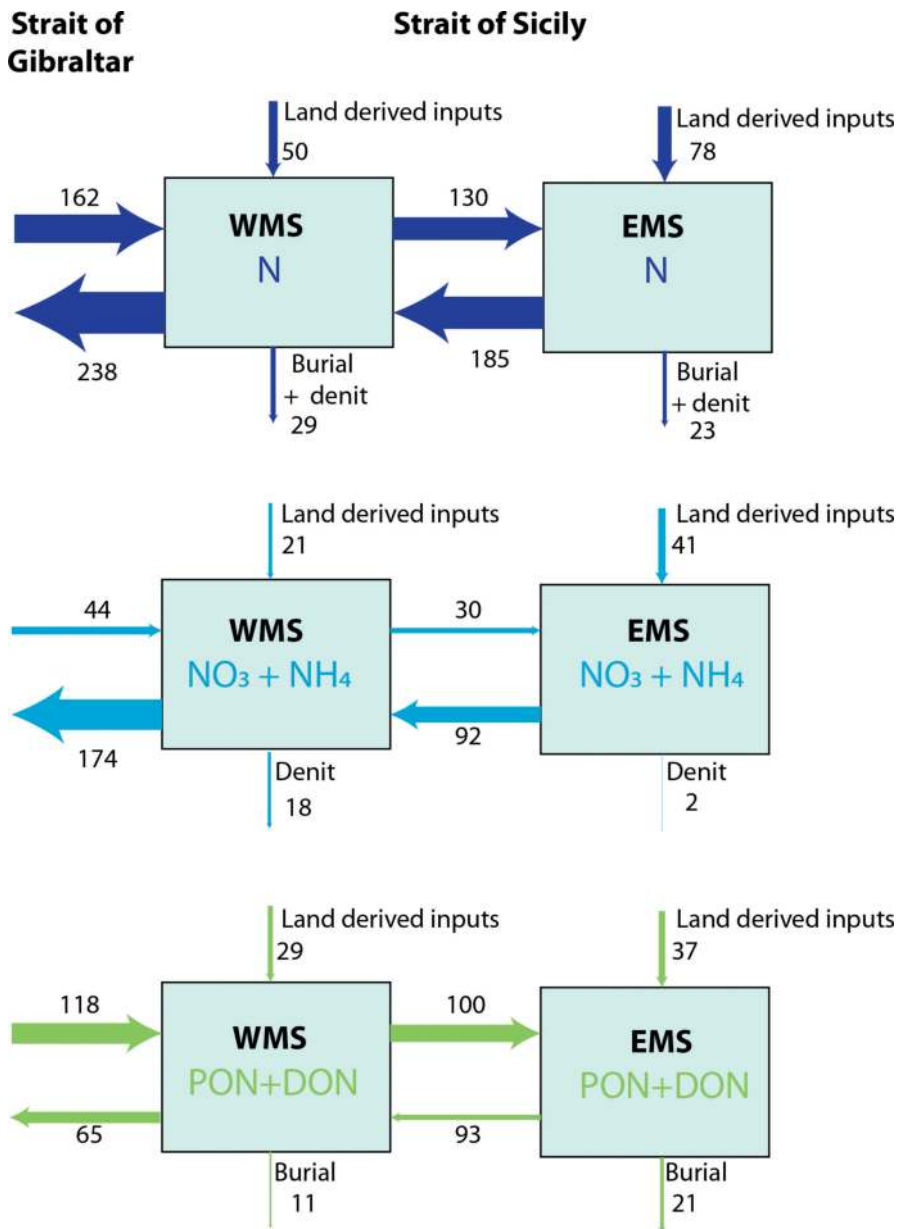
Strait of Gibraltar

Strait of Sicily

Land derived inputs
50

Land derived inputs
78

162

WMS
N

130

EMS
N

238

185

Burial
+ denit
29

Burial
+ denit
23

Land derived inputs
21

Land derived inputs
41

44

WMS
$NO_3 + NH_4$

30

EMS
$NO_3 + NH_4$

174

92

Denit
18

Denit
2

Land derived inputs
29

Land derived inputs
37

118

WMS
PON+DON

100

EMS
PON+DON

65

93

Burial
11

Burial
21